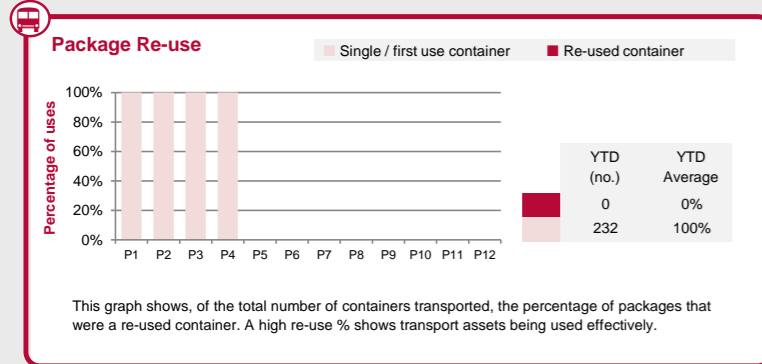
Package Re-use

Single / first use container
Re-used container

Percentage of uses

100%
80%
60%
40%
20%
0%

P1 P2 P3 P4 P5 P6 P7 P8 P9 P10 P11 P12

| | YTD (no.) | YTD Average |
|---|---|---|
| | 0 | 0% |
| | 232 | 100% |

This graph shows, of the total number of containers transported, the percentage of packages that were a re-used container. A high re-use % shows transport assets being used effectively.